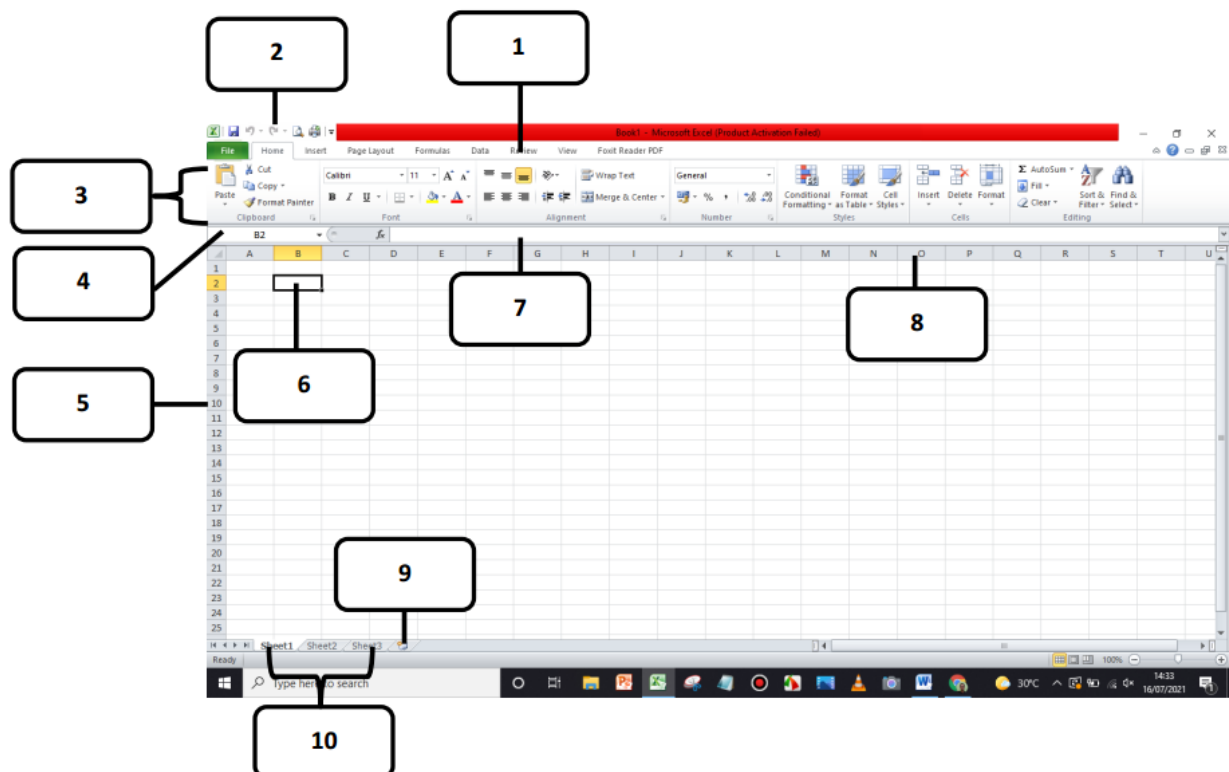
2

1

Book1 - Microsoft Excel (Product Activation Failed)

File Home Insert Page Layout Formulas Data Review View Foxit Reader PDF

3

Paste Cut Copy Format Painter Clipboard

Calibri 11 Font

Wrap Text Merge & Center Alignment

General Number

Conditional Formatting Format as Table Cell Styles Styles

Insert Delete Format Cells

AutoSum Fill Clear Sort & Filter Find & Select Editing

4

B2

$f_x$

A B C D E F G H I J K L M N O P Q R S T U

7

8

1
2
3
4
5
6
7
8
9
10
11
12
13
14
15
16
17
18
19
20
21
22
23
24
25

6

5

9

Sheet1 Sheet2 Sheet3

Ready

100%

Type here to search

30°C

14:33
16/07/2021

10